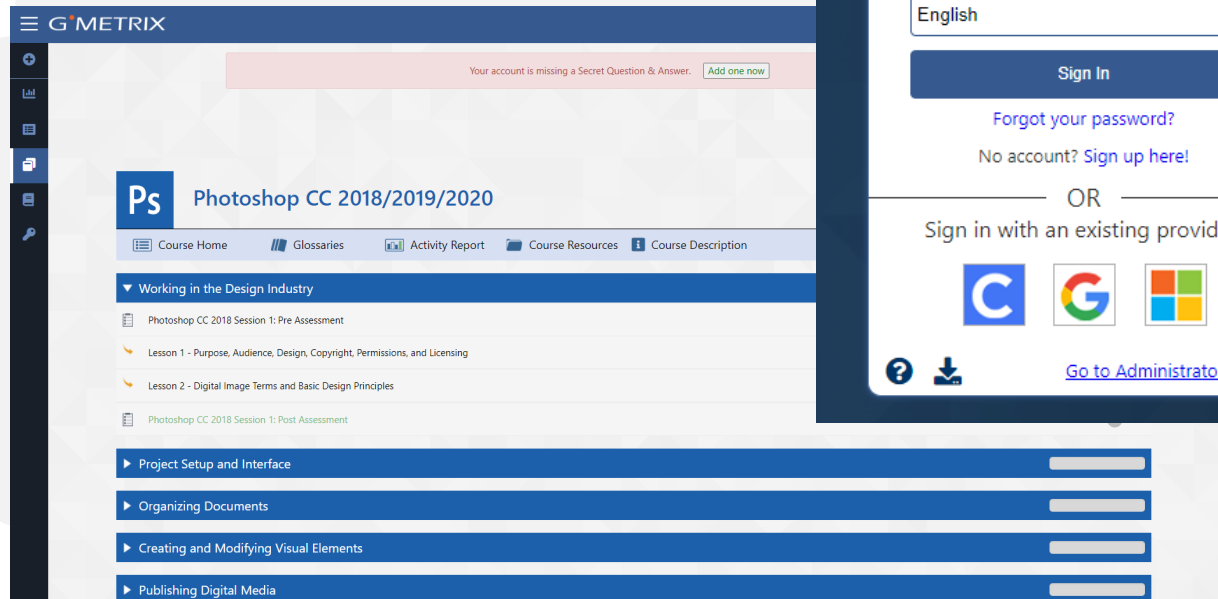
G METRIX

Your account is missing a Secret Question & Answer. Add one now

Ps Photoshop CC 2018/2019/2020

Course Home Glossaries Activity Report Course Resources Course Description

▼ Working in the Design Industry

Photoshop CC 2018 Session 1: Pre Assessment

Lesson 1 - Purpose, Audience, Design, Copyright, Permissions, and Licensing

Lesson 2 - Digital Image Terms and Basic Design Principles

Photoshop CC 2018 Session 1: Post Assessment

▶ Project Setup and Interface

▶ Organizing Documents

▶ Creating and Modifying Visual Elements

▶ Publishing Digital Media

English

Sign In

Forgot your password?

No account? Sign up here!

OR

Sign in with an existing provid

Go to Administrato